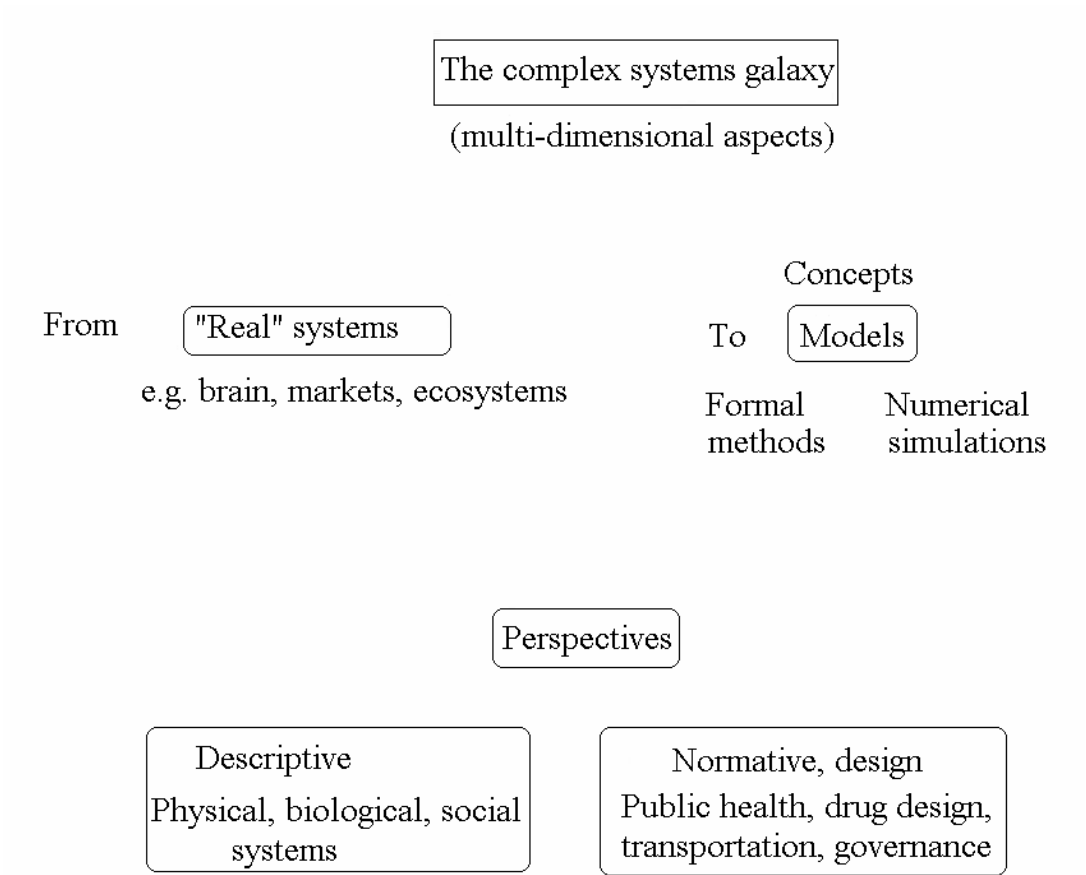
The complex systems galaxy

(multi-dimensional aspects)

From "Real" systems

e.g. brain, markets, ecosystems

Concepts

To Models

Formal methods

Numerical simulations

Perspectives

Descriptive

Physical, biological, social systems

Normative, design

Public health, drug design, transportation, governance